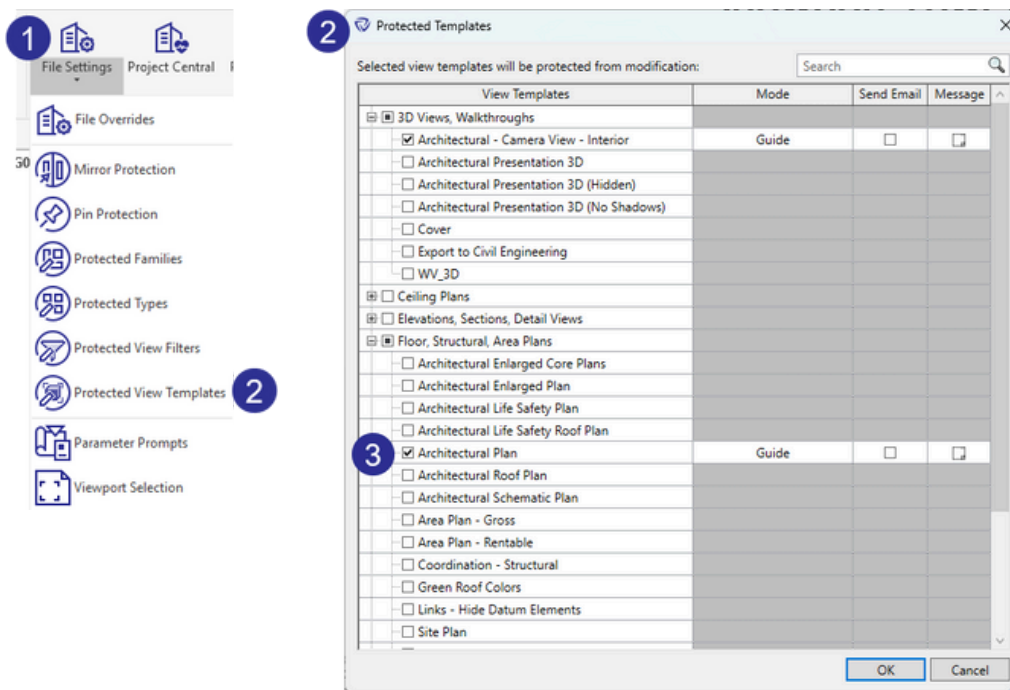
1
File Settings
Project Central
File Overrides
50
Mirror Protection
Pin Protection
Protected Families
Protected Types
Protected View Filters
Protected View Templates
2
Parameter Prompts
Viewport Selection

2
Protected Templates
Selected view templates will be protected from modification:
Search

| View Templates | Mode | Send Email | Message |
|---|---|---|---|
| 3D Views, Walkthroughs | | | |
| ☑ Architectural - Camera View - Interior | Guide | ☐ | |
| ☐ Architectural Presentation 3D | | | |
| ☐ Architectural Presentation 3D (Hidden) | | | |
| ☐ Architectural Presentation 3D (No Shadows) | | | |
| ☐ Cover | | | |
| ☐ Export to Civil Engineering | | | |
| ☐ WV_3D | | | |
| ☐ Ceiling Plans | | | |
| ☐ Elevations, Sections, Detail Views | | | |
| Floor, Structural, Area Plans | | | |
| ☐ Architectural Enlarged Core Plans | | | |
| ☐ Architectural Enlarged Plan | | | |
| ☐ Architectural Life Safety Plan | | | |
| ☐ Architectural Life Safety Roof Plan | | | |
| ☑ Architectural Plan | Guide | ☐ | |
| ☐ Architectural Roof Plan | | | |
| ☐ Architectural Schematic Plan | | | |
| ☐ Area Plan - Gross | | | |
| ☐ Area Plan - Rentable | | | |
| ☐ Coordination - Structural | | | |
| ☐ Green Roof Colors | | | |
| ☐ Links - Hide Datum Elements | | | |
| ☐ Site Plan | | | |

3
OK
Cancel